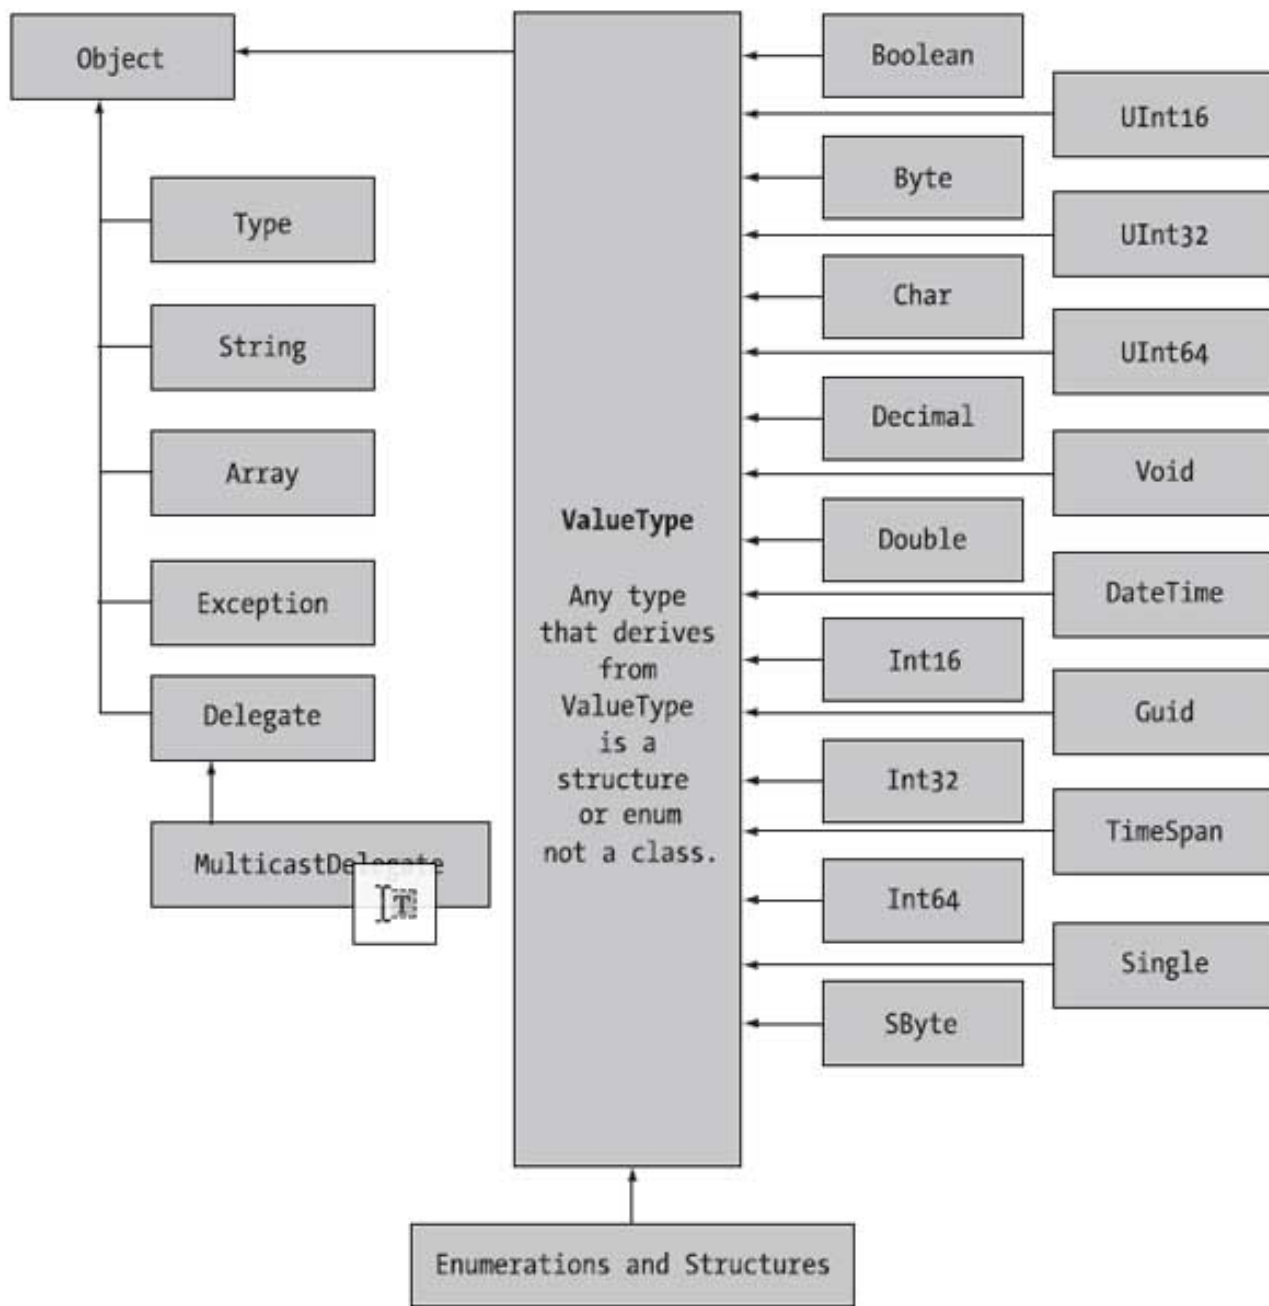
Object

Type

String

Array

Exception

Delegate

MulticastDe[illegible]

ValueType

Any type that derives from ValueType is a structure or enum not a class.

Boolean

UInt16

Byte

UInt32

Char

UInt64

Decimal

Void

Double

DateTime

Int16

Guid

Int32

TimeSpan

Int64

Single

SByte

Enumerations and Structures